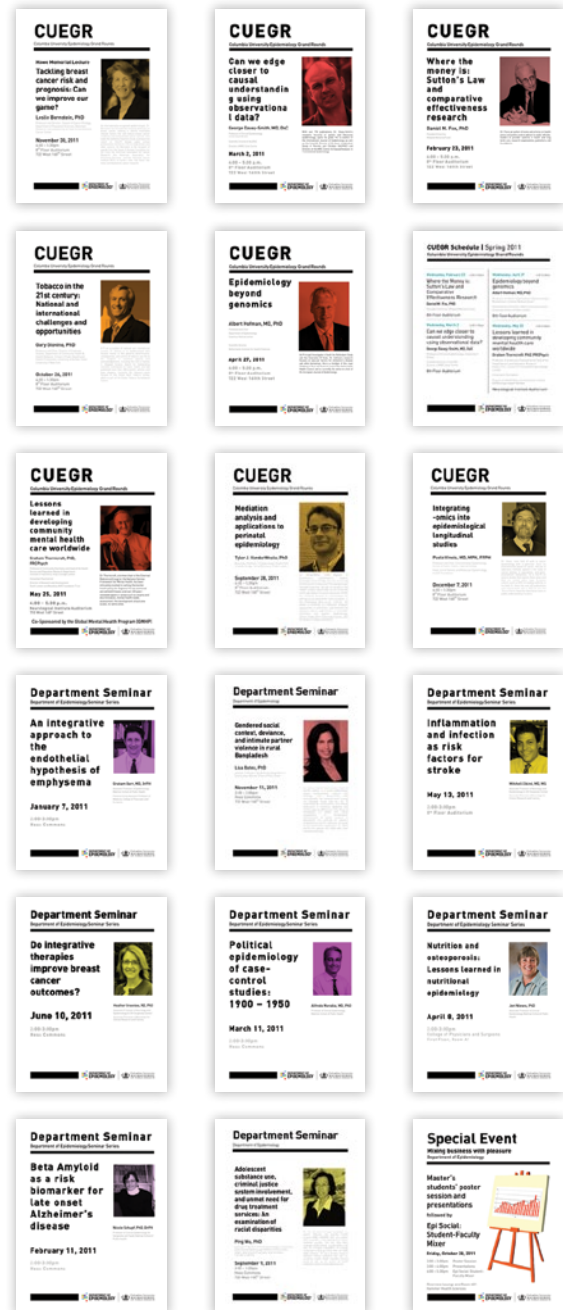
CUEGR
Columbia University Epidemiology Grand Rounds

Howe Memorial Lecture
Tackling breast cancer risk and prognosis: Can we improve our game?
Leslie Bernstein, PhD

November 30, 2011

CUEGR
Columbia University Epidemiology Grand Rounds

Can we edge closer to causal understanding using observational data?
George Davey Smith, MD, DSC

March 2, 2011
4:00 – 5:30 p.m.
8th Floor Auditorium
722 West 168th Street

CUEGR
Columbia University Epidemiology Grand Rounds

Where the money is: Sutton's Law and comparative effectiveness research
Daniel M. Fox, PhD

February 23, 2011

CUEGR
Columbia University Epidemiology Grand Rounds

Tobacco in the 21st century: National and international challenges and opportunities
Gary Giovino, PhD

October 26, 2011

CUEGR
Columbia University Epidemiology Grand Rounds

Epidemiology beyond genomics
Albert Hofman, MD, PhD

April 27, 2011
4:00 – 5:30 p.m.
8th Floor Auditorium
722 West 168th Street

CUEGR Schedule | Spring 2011

Where the Money is: Sutton's Law and Comparative Effectiveness Research

Epidemiology beyond genomics

Can we edge closer to causal understanding using observational data?

Lessons learned in developing community mental health care worldwide

CUEGR
Columbia University Epidemiology Grand Rounds

Lessons learned in developing community mental health care worldwide
Graham Thornicroft, PhD, FRCPsych

May 25, 2011
4:00 – 5:30 p.m.

Co-Sponsored by the Global Mental Health Program (GMHP)

CUEGR
Columbia University Epidemiology Grand Rounds

Mediation analysis and applications to perinatal epidemiology
Tyler J. VanderWeele, PhD

September 28, 2011

CUEGR
Columbia University Epidemiology Grand Rounds

Integrating -omics into epidemiological longitudinal studies

December 7, 2011

Department Seminar
Department of Epidemiology Seminar Series

An integrative approach to the endothelial hypothesis of emphysema

January 7, 2011

Department Seminar
Department of Epidemiology

Gendered social context, deviance, and intimate partner violence in rural Bangladesh
Lisa Bates, PhD

November 11, 2011

Department Seminar
Department of Epidemiology Seminar Series

Inflammation and infection as risk factors for stroke

May 13, 2011

Department Seminar
Department of Epidemiology Seminar Series

Do integrative therapies improve breast cancer outcomes?

June 10, 2011

Department Seminar
Department of Epidemiology Seminar Series

Political epidemiology of case-control studies: 1900 – 1950

March 11, 2011

Department Seminar
Department of Epidemiology Seminar Series

Nutrition and osteoporosis: Lessons learned in nutritional epidemiology

April 8, 2011

Department Seminar
Department of Epidemiology Seminar Series

Beta Amyloid as a risk biomarker for late onset Alzheimer's disease

February 11, 2011

Department Seminar
Department of Epidemiology

Adolescent substance use, criminal justice system involvement, and unmet need for drug treatment services: An examination of racial disparities
Ping Wu, PhD

September 9, 2011

Special Event
Mixing business with pleasure
Department of Epidemiology

Master's students' poster session and presentations
followed by
Epi Social: Student-Faculty Mixer

Friday, October 28, 2011